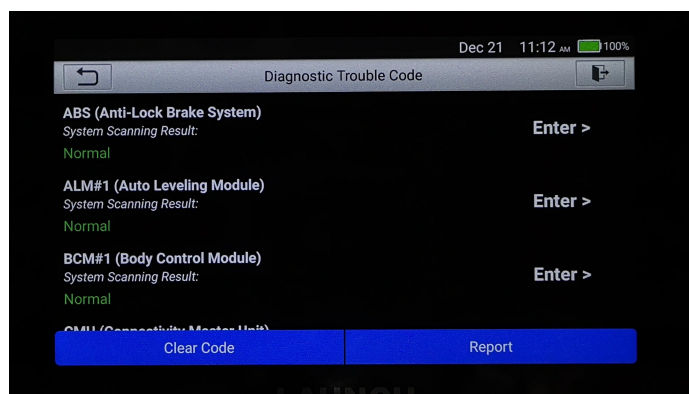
Dec 21 11:12 AM 100%

Diagnostic Trouble Code

ABS (Anti-Lock Brake System)
System Scanning Result:
Normal
Enter >

ALM#1 (Auto Leveling Module)
System Scanning Result:
Normal
Enter >

BCM#1 (Body Control Module)
System Scanning Result:
Normal
Enter >

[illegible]

Clear Code

Report